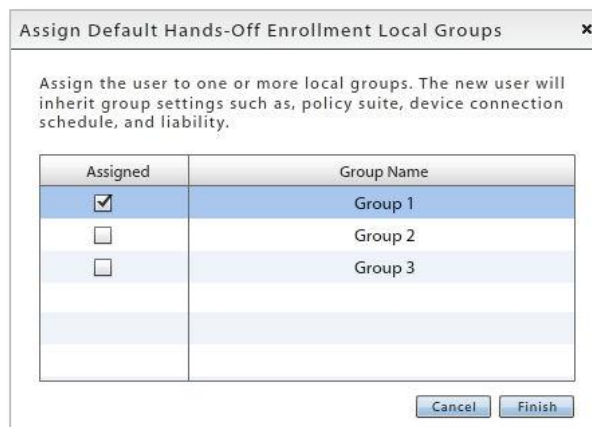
Assign Default Hands-Off Enrollment Local Groups ×

Assign the user to one or more local groups. The new user will inherit group settings such as, policy suite, device connection schedule, and liability.

| Assigned | Group Name |
|---|---|
| ☑ | Group 1 |
| ☐ | Group 2 |
| ☐ | Group 3 |
| | |
| | |
| | |

Cancel Finish